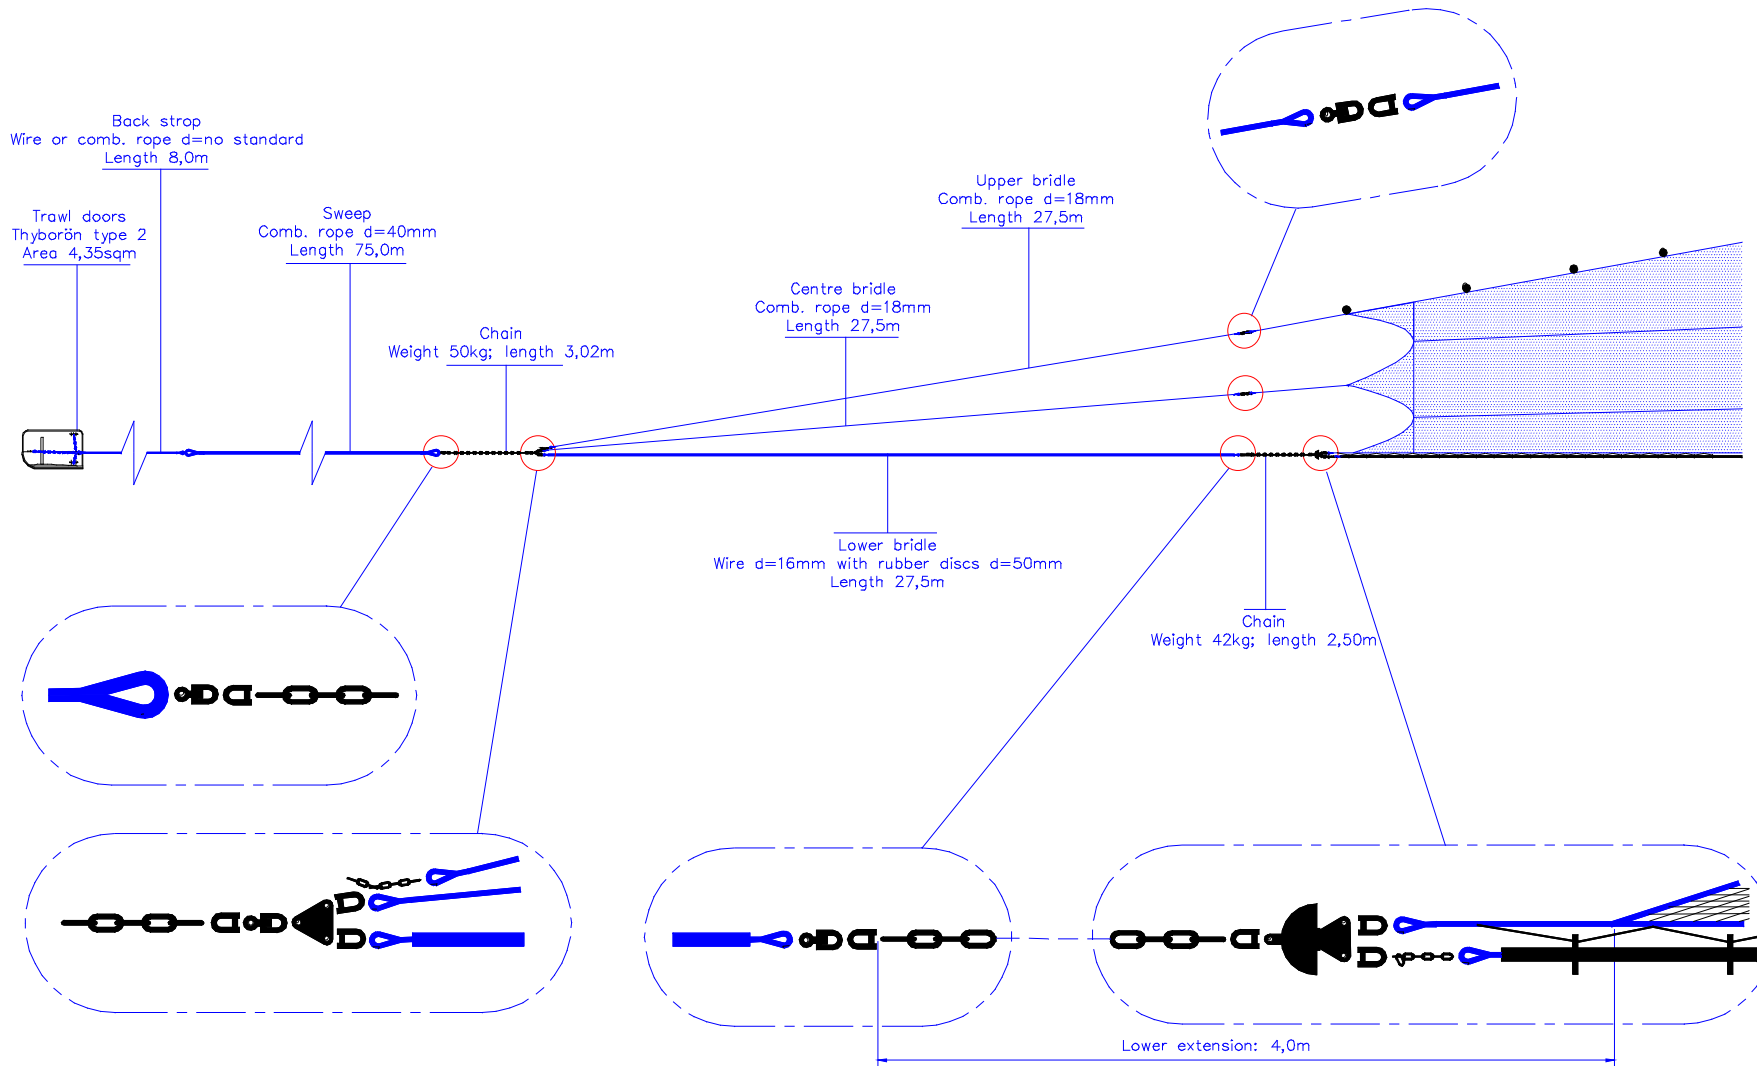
Back strop
Wire or comb. rope d=no standard
Length 8,0m

Trawl doors
Thyborön type 2
Area 4,35sqm

Sweep
Comb. rope d=40mm
Length 75,0m

Upper bridle
Comb. rope d=18mm
Length 27,5m

Centre bridle
Comb. rope d=18mm
Length 27,5m

Chain
Weight 50kg; length 3,02m

Lower bridle
Wire d=16mm with rubber discs d=50mm
Length 27,5m

Chain
Weight 42kg; length 2,50m

Lower extension: 4,0m